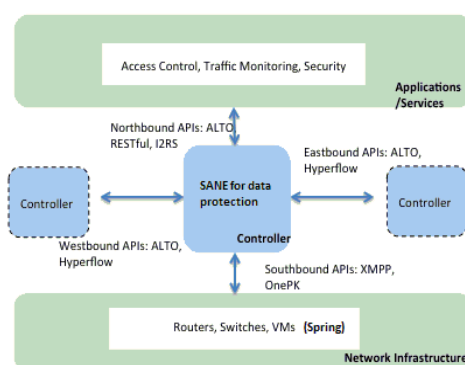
Access Control, Traffic Monitoring, Security

Applications /Services

Northbound APIs: ALTO RESTful, I2RS

Eastbound APIs: ALTO, Hyperflow

Controller

SANE for data protection

Controller

Controller

Westbound APIs: ALTO, Hyperflow

Southbound APIs: XMPP, OnePK

Routers, Switches, VMs (Spring)

Network Infrastructure